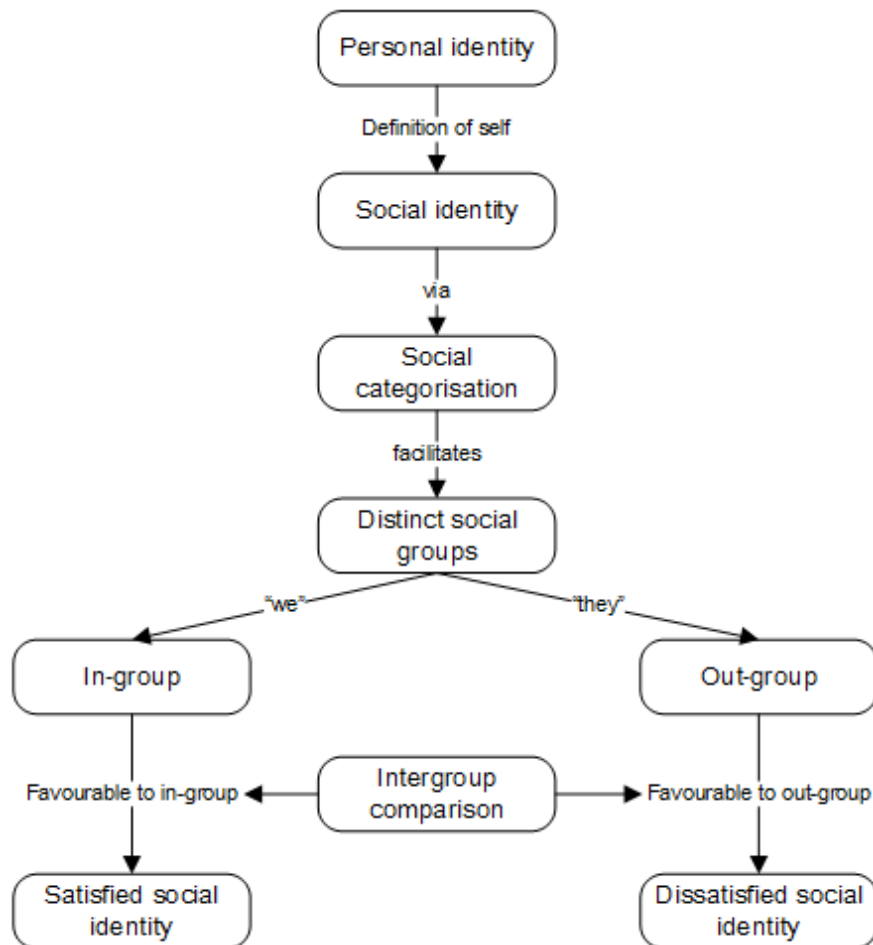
Personal identity

Definition of self

Social identity

via

Social categorisation

facilitates

Distinct social groups

"we"

"they"

In-group

Out-group

Favourable to in-group

Intergroup comparison

Favourable to out-group

Satisfied social identity

Dissatisfied social identity